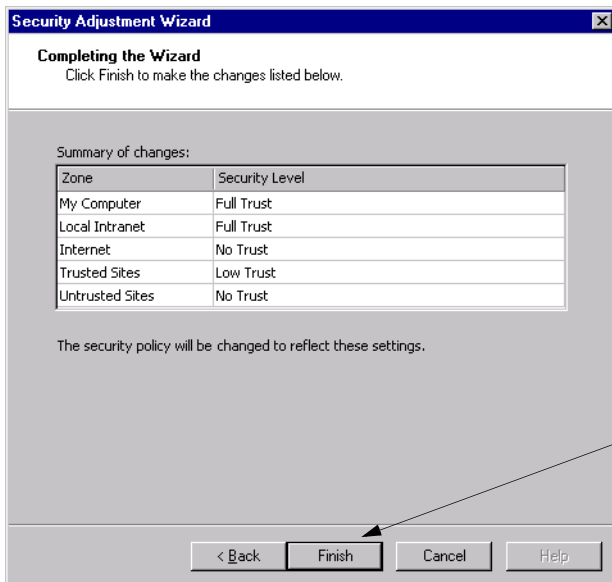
Security Adjustment Wizard

Completing the Wizard
Click Finish to make the changes listed below.

Summary of changes:

| Zone | Security Level |
|---|---|
| My Computer | Full Trust |
| Local Intranet | Full Trust |
| Internet | No Trust |
| Trusted Sites | Low Trust |
| Untrusted Sites | No Trust |

The security policy will be changed to reflect these settings.

< Back Finish Cancel Help